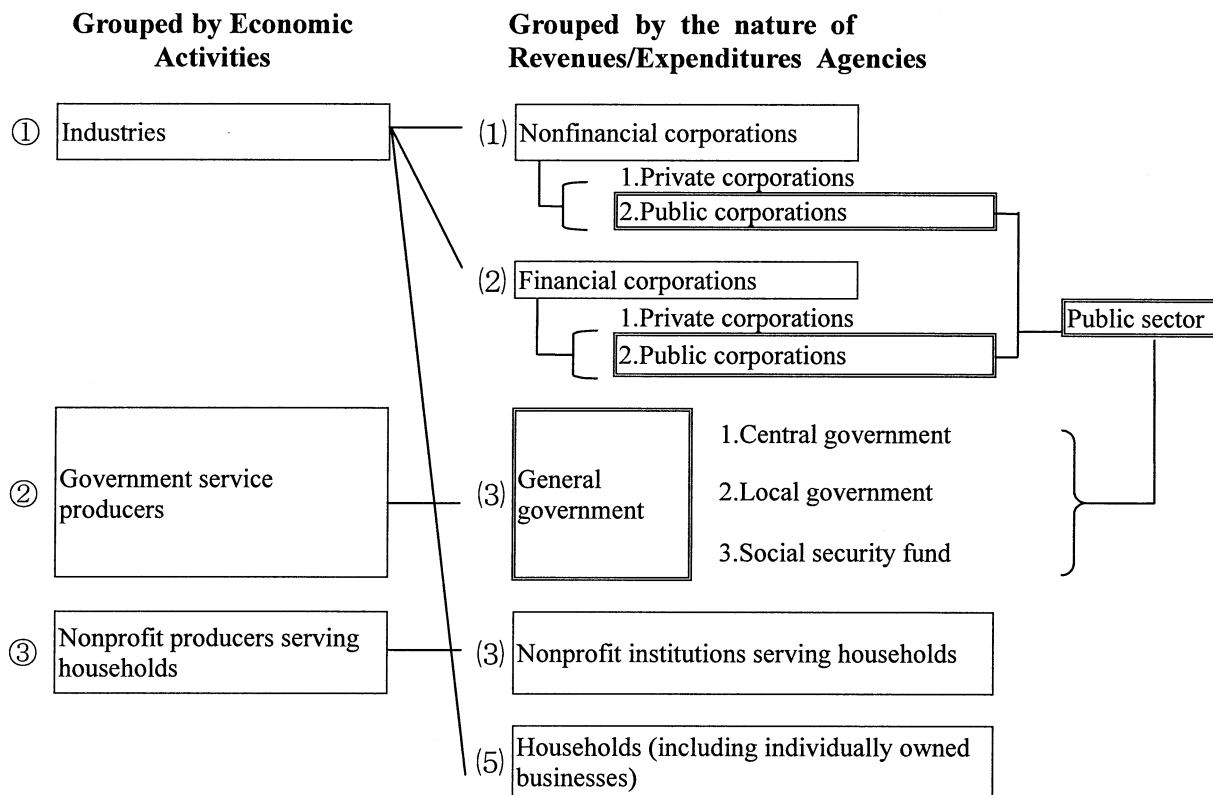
Grouped by Economic Activities

Grouped by the nature of Revenues/Expenditures Agencies

① Industries

(1) Nonfinancial corporations

1.Private corporations

2.Public corporations

(2) Financial corporations

1.Private corporations

2.Public corporations

Public sector

② Government service producers

(3) General government

1.Central government

2.Local government

3.Social security fund

③ Nonprofit producers serving households

(3) Nonprofit institutions serving households

(5) Households (including individually owned businesses)